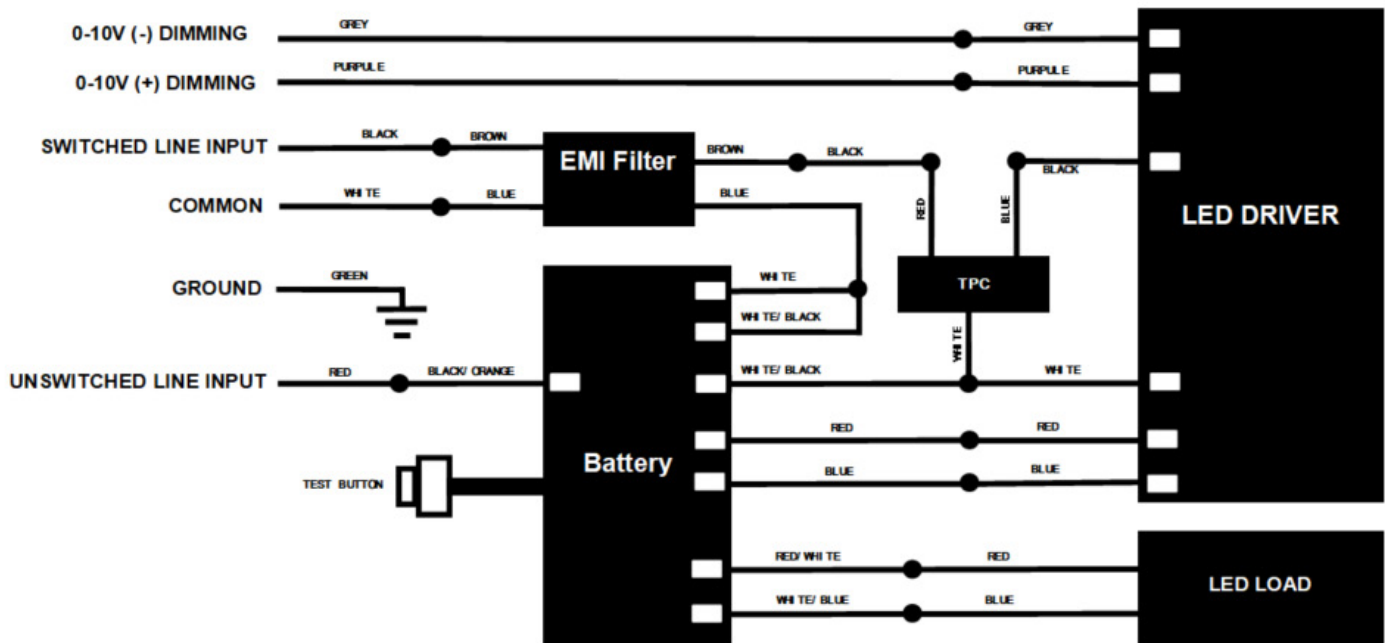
0-10V (-) DIMMING
GREY
GREY
0-10V (+) DIMMING
PURPULE
PURPULE
SWITCHED LINE INPUT
BLACK
BROWN
EMI Filter
BROWN
BLACK
BLACK
COMMON
WHITE
BLUE
BLUE
RED
BLUE
LED DRIVER
GROUND
GREEN
WHITE
WHITE/ BLACK
TPC
WHITE
UNSWITCHED LINE INPUT
RED
BLACK/ ORANGE
WHITE/ BLACK
WHITE
RED
RED
TEST BUTTON
Battery
BLUE
BLUE
RED/ WHITE
RED
LED LOAD
WHITE/ BLUE
BLUE